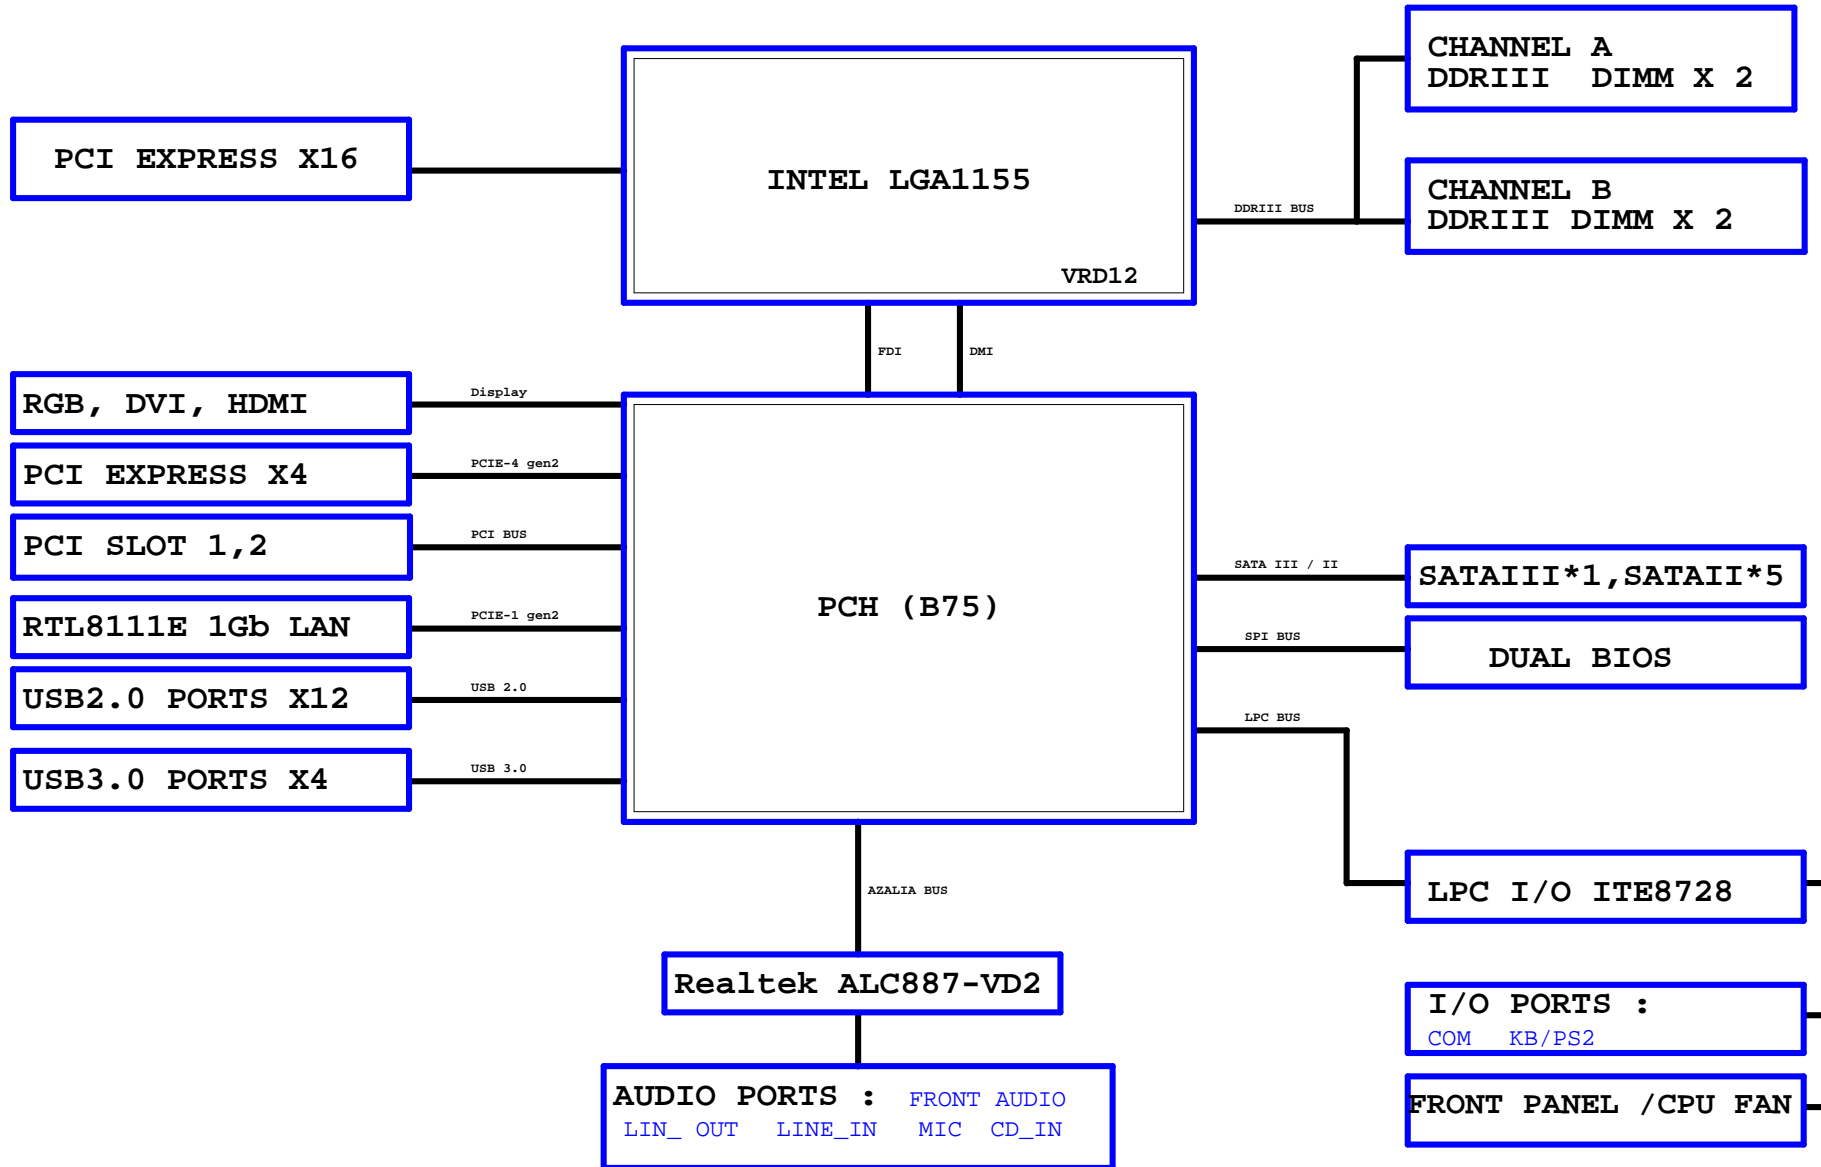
CHANNEL A
DDRIII DIMM X 2

PCI EXPRESS X16

INTEL LGA1155

VRD12

DDRIII BUS

CHANNEL B
DDRIII DIMM X 2

FDI

DMI

RGB, DVI, HDMI

Display

PCI EXPRESS X4

PCIE-4 gen2

PCI SLOT 1,2

PCI BUS

PCH (B75)

SATA III / II

SATAIII*1,SATAII*5

SPI BUS

DUAL BIOS

RTL8111E 1Gb LAN

PCIE-1 gen2

USB2.0 PORTS X12

USB 2.0

LPC BUS

USB3.0 PORTS X4

USB 3.0

AZALIA BUS

LPC I/O ITE8728

Realtek ALC887-VD2

I/O PORTS :
COM KB/PS2

AUDIO PORTS : FRONT AUDIO
LIN_ OUT LINE_IN MIC CD_IN

FRONT PANEL /CPU FAN